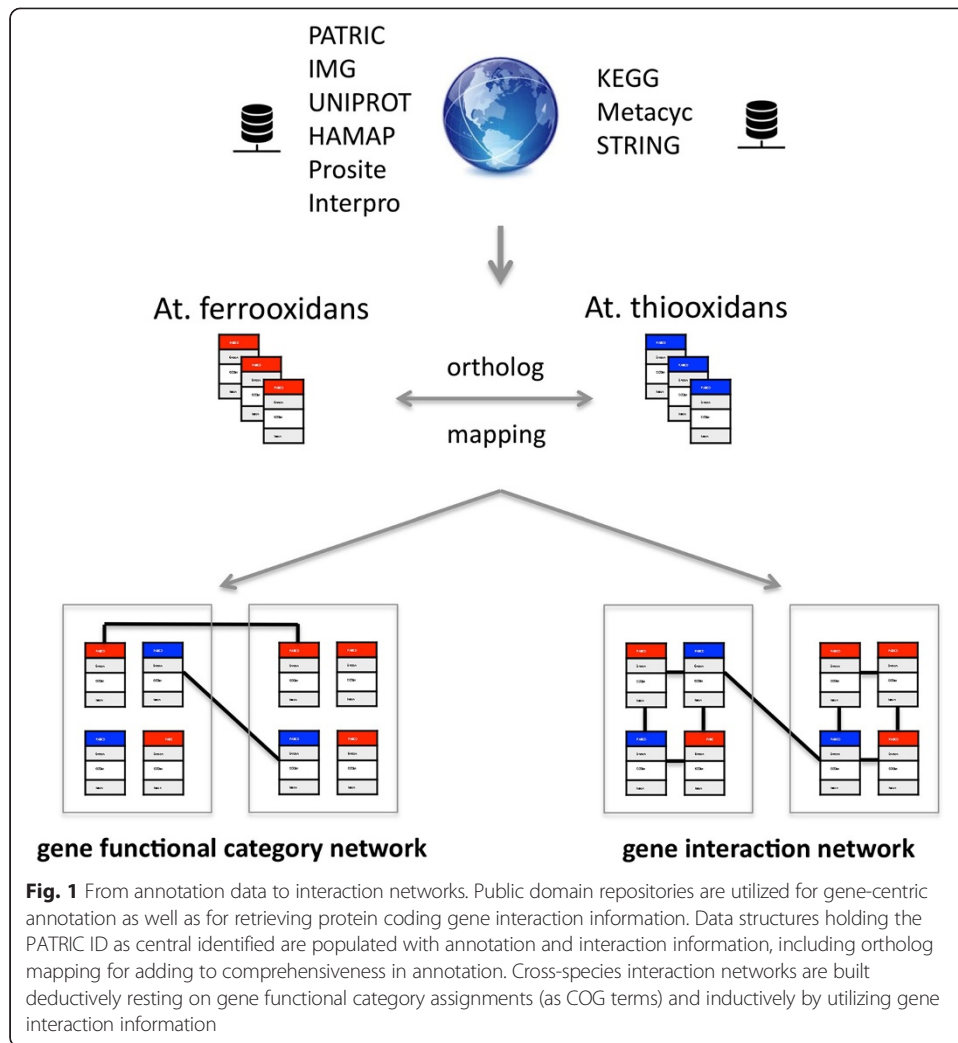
PATRIC
IMG
UNIPROT
HAMAP
Prosite
Interpro

KEGG
Metacyc
STRING

At. ferrooxidans

At. thiooxidans

ortholog

mapping

gene functional category network

gene interaction network

**Fig. 1** From annotation data to interaction networks. Public domain repositories are utilized for gene-centric annotation as well as for retrieving protein coding gene interaction information. Data structures holding the PATRIC ID as central identified are populated with annotation and interaction information, including ortholog mapping for adding to comprehensiveness in annotation. Cross-species interaction networks are built deductively resting on gene functional category assignments (as COG terms) and inductively by utilizing gene interaction information